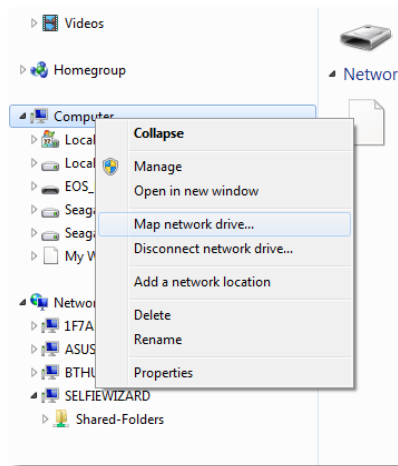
Videos

Homegroup

Computer

Local

Local

EOS_

Seaga

Seaga

My W

Network

1F7A

ASUS

BTHU

SELFIEWIZARD

Shared-Folders

Collapse

Manage

Open in new window

Map network drive...

Disconnect network drive...

Add a network location

Delete

Rename

Properties

Networ